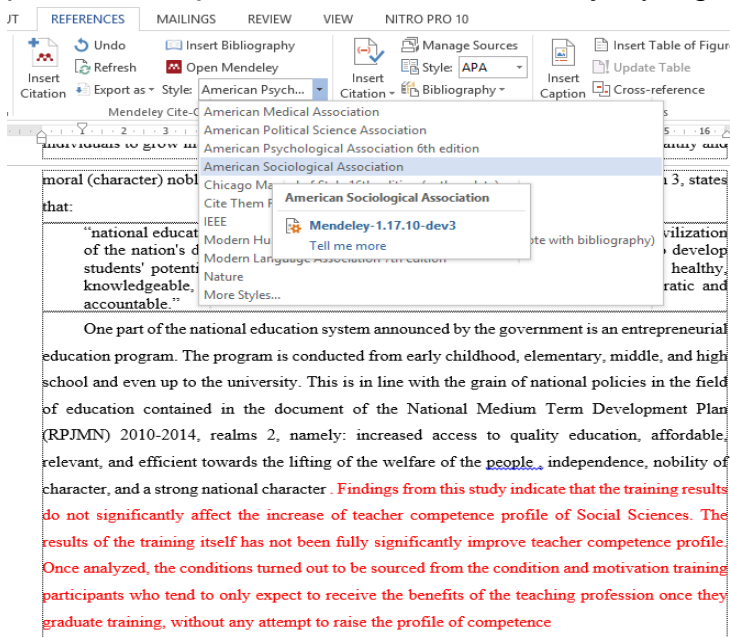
JT REFERENCES MAILINGS REVIEW VIEW NITRO PRO 10

Insert Citation
Undo
Refresh
Export as
Style: American Psych...
Insert Bibliography
Open Mendeley
Mendeley Cite-O
Insert Citation
Manage Sources
Style: APA
Bibliography
Insert Caption
Insert Table of Figures
Update Table
Cross-reference

American Medical Association
American Political Science Association
American Psychological Association 6th edition
American Sociological Association
Chicago Ma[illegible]
Cite Them R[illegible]
IEEE
Modern Hu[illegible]
Modern Language Association 7th edition
Nature
More Styles...

American Sociological Association
Mendeley-1.17.10-dev3
Tell me more

individuals to grow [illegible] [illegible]ealthy and moral (character) nobl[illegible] 3, states that:

"national educat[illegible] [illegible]vilization of the nation's d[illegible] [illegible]te with bibliography) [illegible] develop students' potent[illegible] healthy, knowledgeable, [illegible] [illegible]ratic and accountable."

One part of the national education system announced by the government is an entrepreneurial education program. The program is conducted from early childhood, elementary, middle, and high school and even up to the university. This is in line with the grain of national policies in the field of education contained in the document of the National Medium Term Development Plan (RPJMN) 2010-2014, realms 2, namely: increased access to quality education, affordable, relevant, and efficient towards the lifting of the welfare of the people , independence, nobility of character, and a strong national character . Findings from this study indicate that the training results do not significantly affect the increase of teacher competence profile of Social Sciences. The results of the training itself has not been fully significantly improve teacher competence profile. Once analyzed, the conditions turned out to be sourced from the condition and motivation training participants who tend to only expect to receive the benefits of the teaching profession once they graduate training, without any attempt to raise the profile of competence